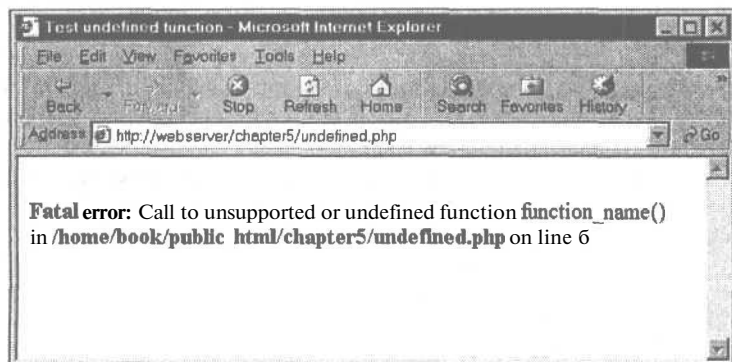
Test undefined function - Microsoft Internet Explorer

File Edit View Favorites Tools Help

Back Forward Stop Refresh Home Search Favorites History

Address http://webserver/chapter5/undefined.php Go

Fatal error: Call to unsupported or undefined function function_name() in /home/book/public html/chapter5/undefined.php on line 6